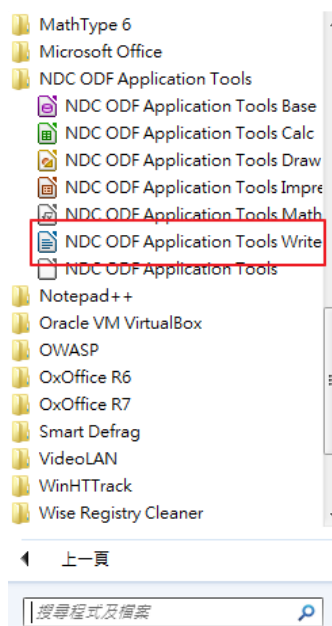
MathType 6
Microsoft Office
NDC ODF Application Tools
NDC ODF Application Tools Base
NDC ODF Application Tools Calc
NDC ODF Application Tools Draw
NDC ODF Application Tools Impre
NDC ODF Application Tools Math
NDC ODF Application Tools Write
NDC ODF Application Tools
Notepad++
Oracle VM VirtualBox
OWASP
OxOffice R6
OxOffice R7
Smart Defrag
VideoLAN
WinHTTrack
Wise Registry Cleaner
上一頁
搜尋程式及檔案